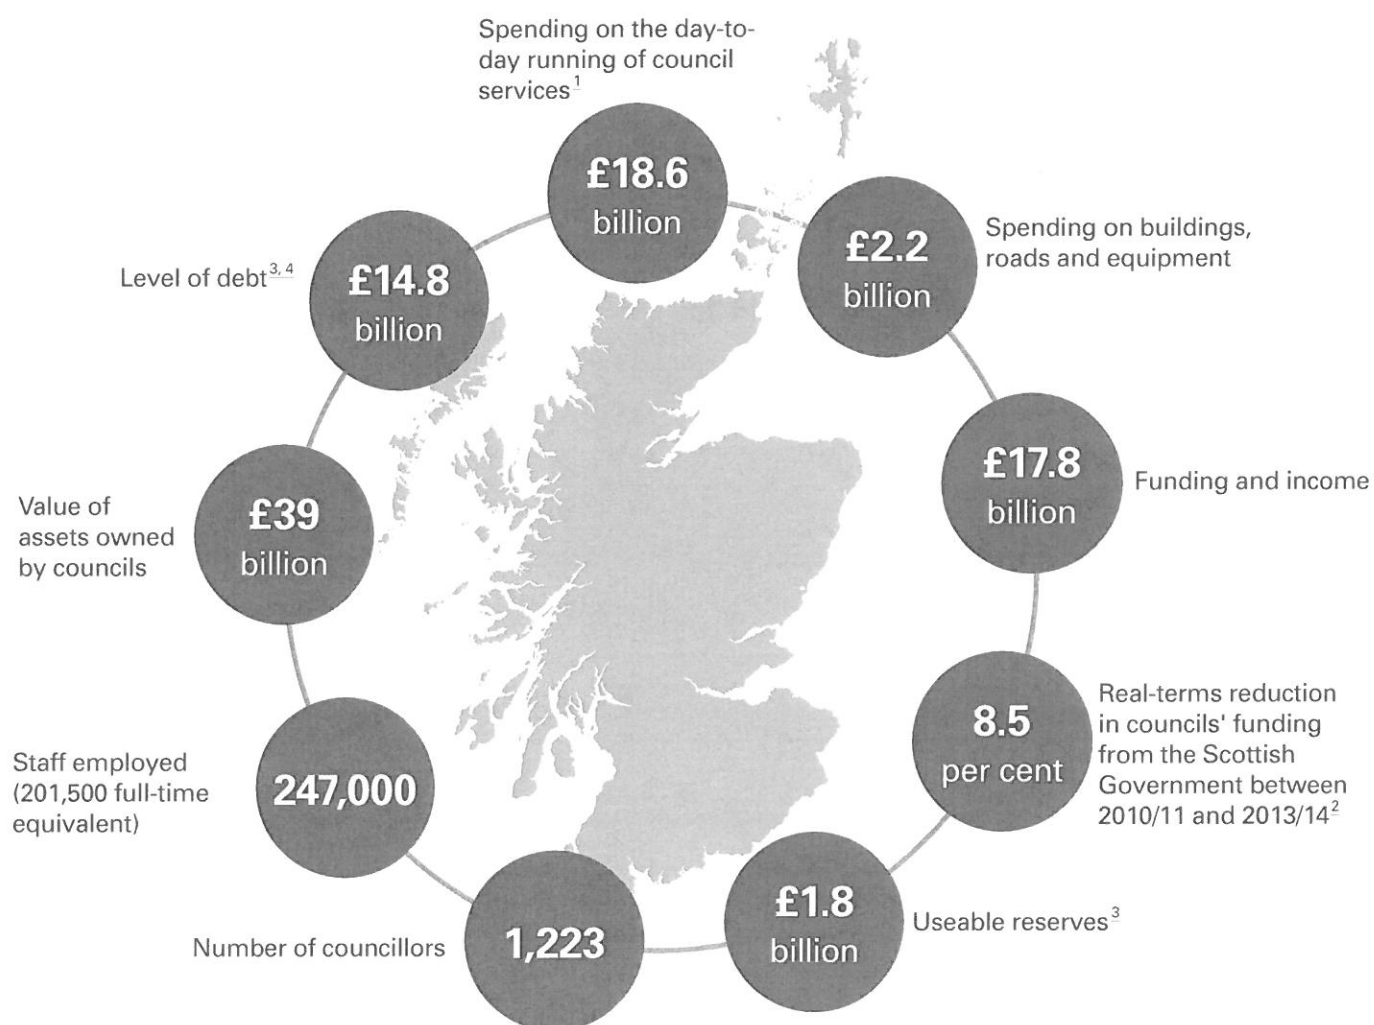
Spending on the day-to-day running of council services$^{1}$

£18.6 billion

£2.2 billion

Spending on buildings, roads and equipment

Level of debt$^{3, 4}$

£14.8 billion

£17.8 billion

Funding and income

Value of assets owned by councils

£39 billion

8.5 per cent

Real-terms reduction in councils' funding from the Scottish Government between 2010/11 and 2013/14$^{2}$

Staff employed (201,500 full-time equivalent)

247,000

£1.8 billion

Useable reserves$^{3}$

Number of councillors

1,223